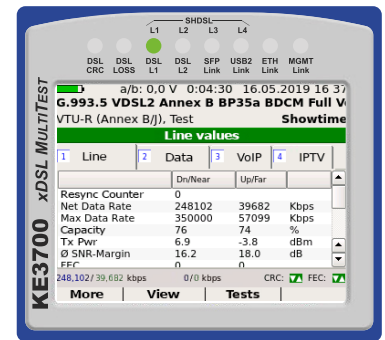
SHDSL
L1 L2 L3 L4
DSL CRC
DSL LOSS
DSL L1
DSL L2
SFP Link
USB2 Link
ETH Link
MGMT Link

xDSL MULTITEST
KE3700

a/b: 0,0 V 0:04:30 16.05.2019 16 3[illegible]
G.993.5 VDSL2 Annex B BP35a BDCM Full V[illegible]
VTU-R (Annex B/J), Test Showtime
Line values
1 Line 2 Data 3 VoIP 4 IPTV

| | Dn/Near | Up/Far | |
|---|---|---|---|
| Resync Counter | 0 | | |
| Net Data Rate | 248102 | 39682 | Kbps |
| Max Data Rate | 350000 | 57099 | Kbps |
| Capacity | 76 | 74 | % |
| Tx Pwr | 6.9 | -3.8 | dBm |
| Ø SNR-Margin | 16.2 | 18.0 | dB |
| FEC | 0 | | |

248,102/39,682 kbps 0/0 kbps CRC: FEC:
More View Tests